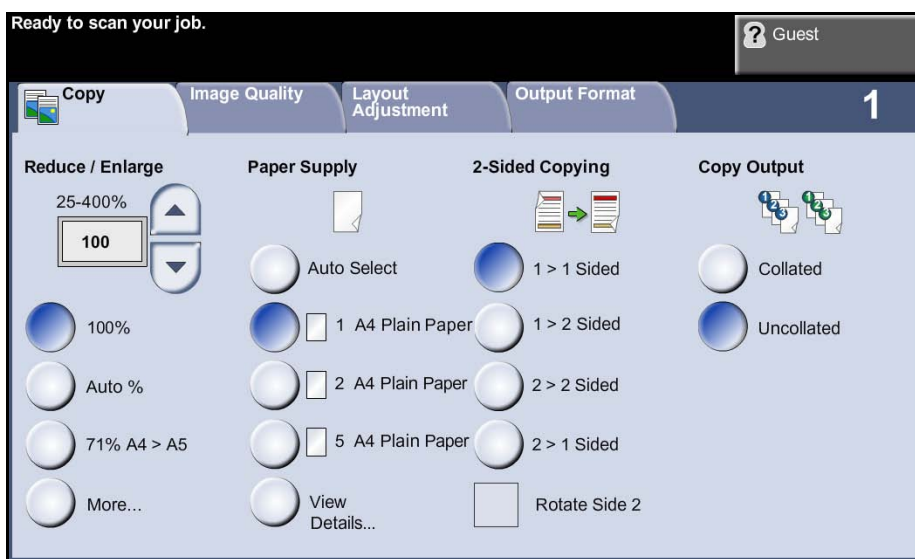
Ready to scan your job.

Guest

Copy

Image Quality

Layout Adjustment

Output Format

1

Reduce / Enlarge

25-400%

100

100%

Auto %

71% A4 > A5

More...

Paper Supply

Auto Select

1 A4 Plain Paper

2 A4 Plain Paper

5 A4 Plain Paper

View Details...

2-Sided Copying

1 > 1 Sided

1 > 2 Sided

2 > 2 Sided

2 > 1 Sided

Rotate Side 2

Copy Output

Collated

Uncollated